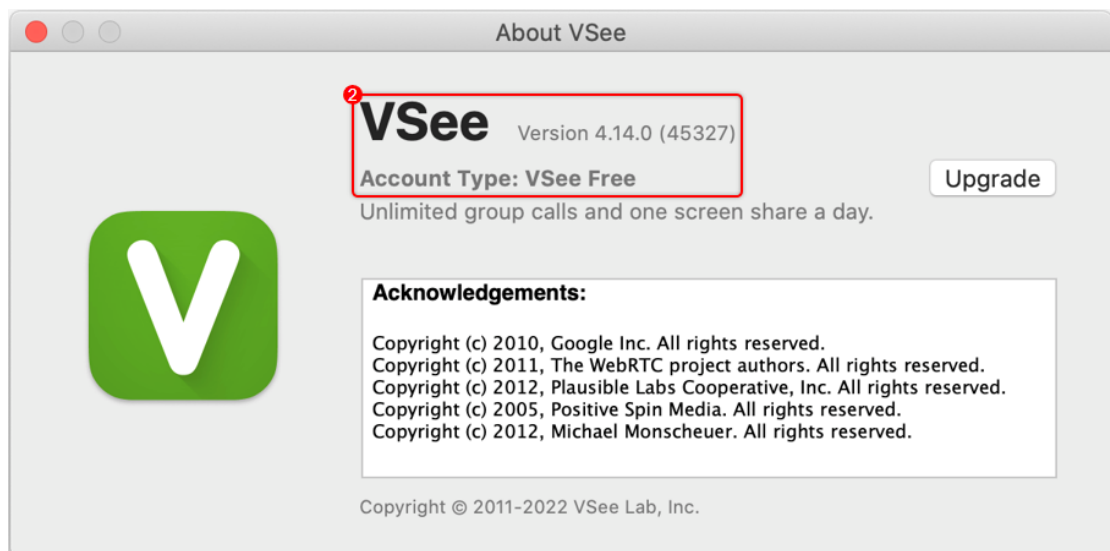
About VSee

2

VSee Version 4.14.0 (45327)

Account Type: VSee Free

Upgrade

Unlimited group calls and one screen share a day.

V

Acknowledgements:

Copyright (c) 2010, Google Inc. All rights reserved.
Copyright (c) 2011, The WebRTC project authors. All rights reserved.
Copyright (c) 2012, Plausible Labs Cooperative, Inc. All rights reserved.
Copyright (c) 2005, Positive Spin Media. All rights reserved.
Copyright (c) 2012, Michael Monscheuer. All rights reserved.

Copyright © 2011-2022 VSee Lab, Inc.